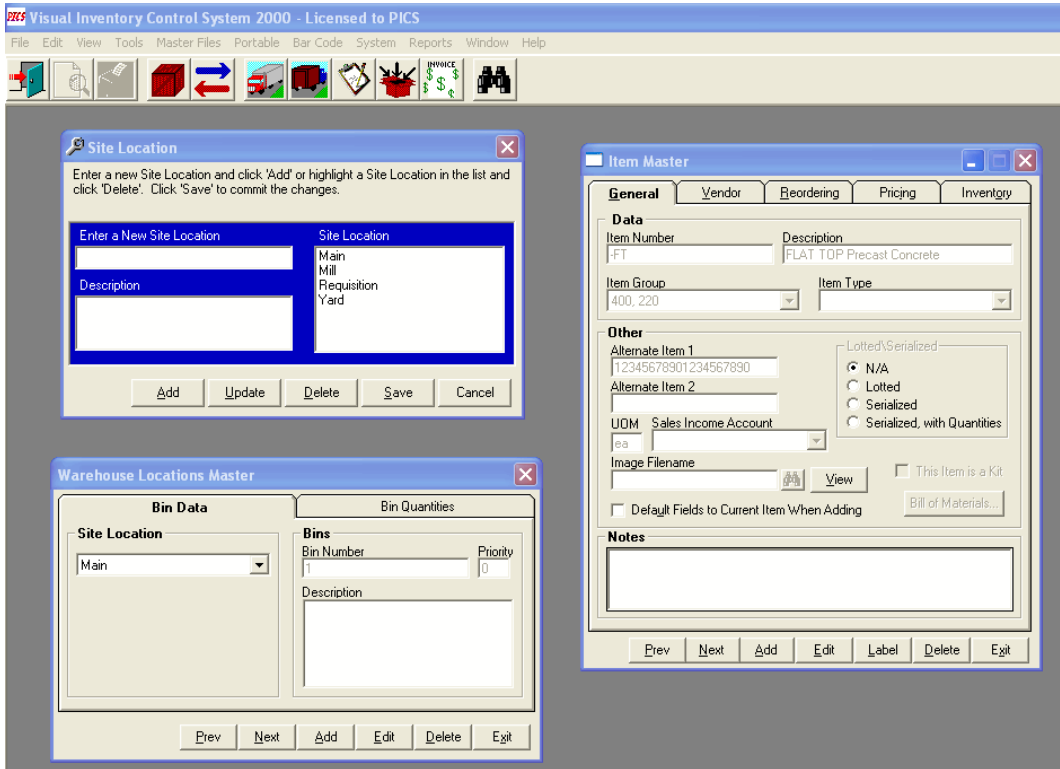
PICS Visual Inventory Control System 2000 - Licensed to PICS

File Edit View Tools Master Files Portable Bar Code System Reports Window Help

INVOICE

Site Location

Enter a new Site Location and click 'Add' or highlight a Site Location in the list and click 'Delete'. Click 'Save' to commit the changes.

Enter a New Site Location

Description

Site Location
Main
Mill
Requisition
Yard

Add Update Delete Save Cancel

Warehouse Locations Master

Bin Data | Bin Quantities

Site Location
Main

Bins
Bin Number
1
Priority
0
Description

Prev Next Add Edit Delete Exit

Item Master

General | Vendor | Reordering | Pricing | Inventory

Data
Item Number
-FT
Description
FLAT TOP Precast Concrete
Item Group
400, 220
Item Type

Other
Alternate Item 1
12345678901234567890
Alternate Item 2
UOM
ea
Sales Income Account
Image Filename
View

Lotted\Serialized
N/A
Lotted
Serialized
Serialized, with Quantities

This Item is a Kit
Bill of Materials...

Default Fields to Current Item When Adding

Notes

Prev Next Add Edit Label Delete Exit